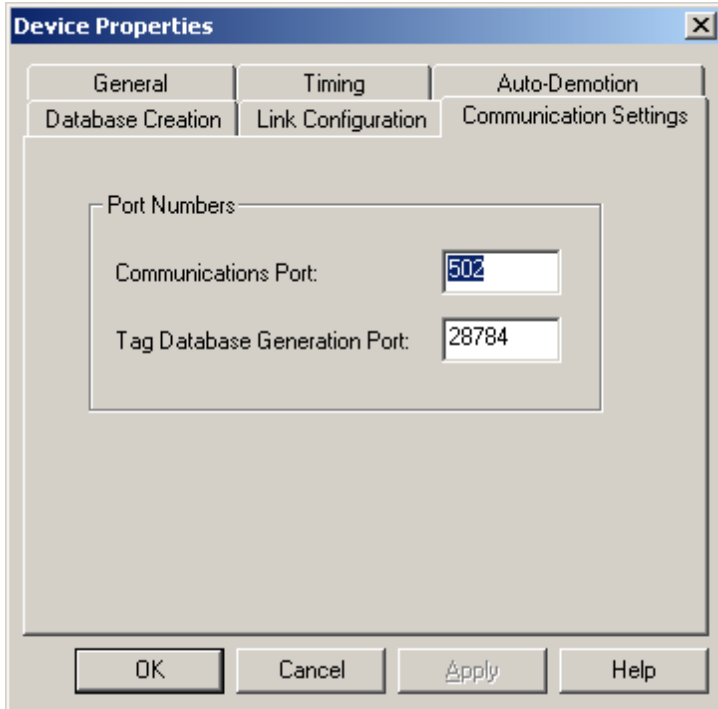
Device Properties
×

General | Timing | Auto-Demotion
Database Creation | Link Configuration | Communication Settings

Port Numbers

Communications Port: 502

Tag Database Generation Port: 28784

OK | Cancel | Apply | Help